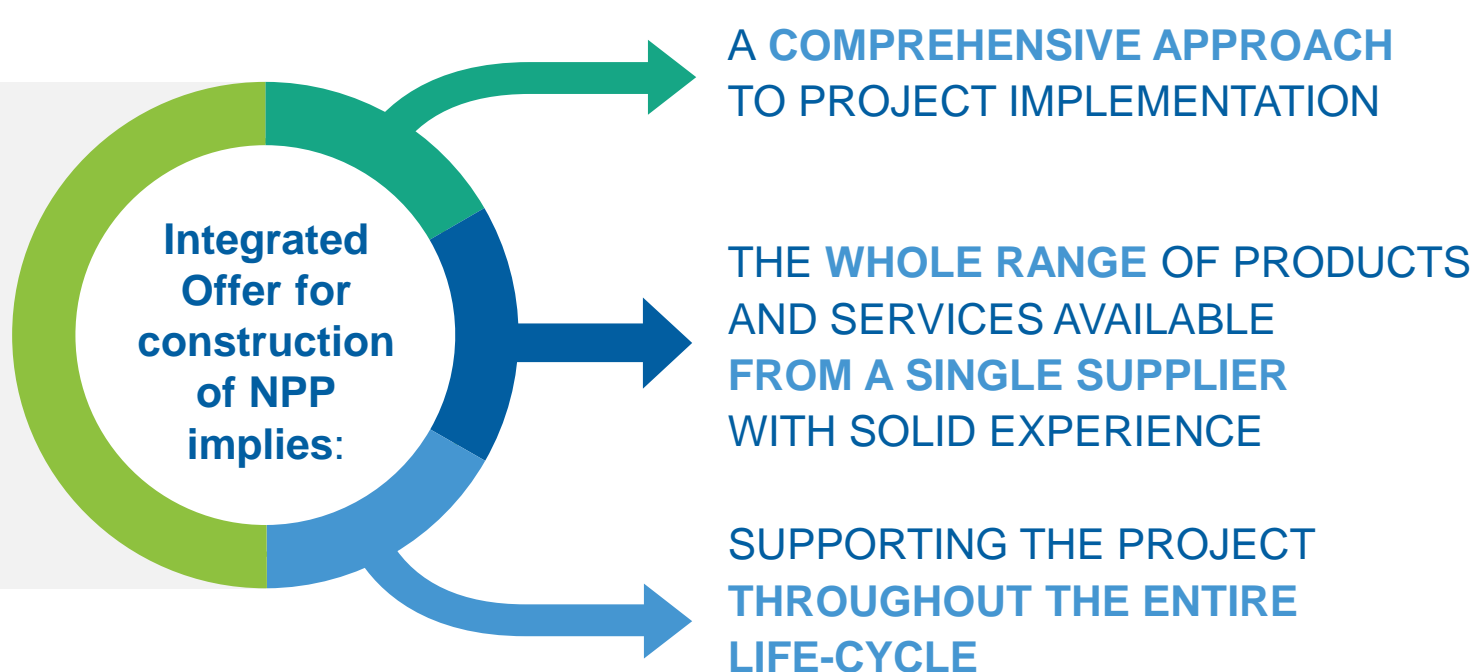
Integrated Offer for construction of NPP implies:

A COMPREHENSIVE APPROACH TO PROJECT IMPLEMENTATION

THE WHOLE RANGE OF PRODUCTS AND SERVICES AVAILABLE FROM A SINGLE SUPPLIER WITH SOLID EXPERIENCE

SUPPORTING THE PROJECT THROUGHOUT THE ENTIRE LIFE-CYCLE